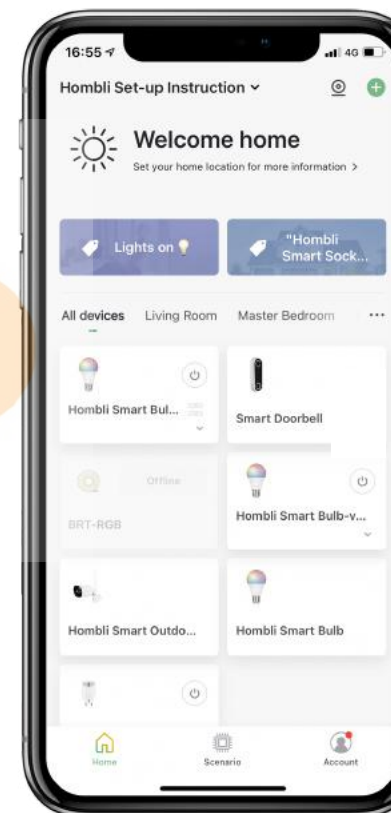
16:55

4G

Hombli Set-up Instruction

Welcome home

Set your home location for more information >

Lights on

"Hombli Smart Sock...

All devices Living Room Master Bedroom ···

Hombli Smart Bul...

Smart Doorbell

Offline

BRT-RGB

Hombli Smart Bulb-v...

Hombli Smart Outdo...

Hombli Smart Bulb

Home

Scenario

Account